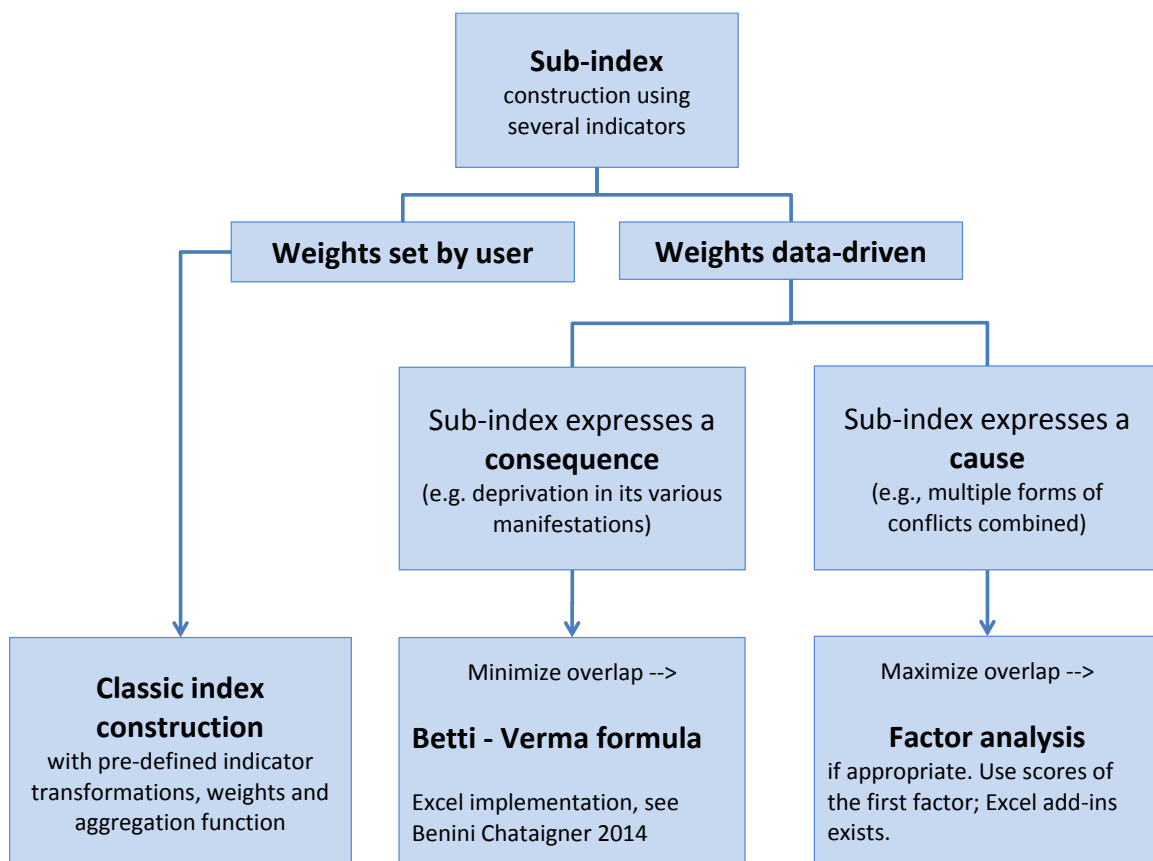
**Sub-index**
construction using several indicators

**Weights set by user**

**Weights data-driven**

Sub-index expresses a **consequence**
(e.g. deprivation in its various manifestations)

Sub-index expresses a **cause**
(e.g., multiple forms of conflicts combined)

**Classic index construction**
with pre-defined indicator transformations, weights and aggregation function

Minimize overlap -->

**Betti - Verma formula**

Excel implementation, see Benini Chataigner 2014

Maximize overlap -->

**Factor analysis**
if appropriate. Use scores of the first factor; Excel add-ins exists.